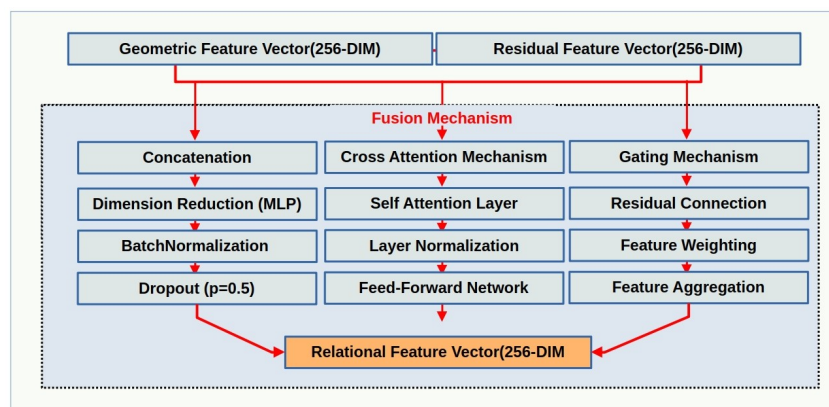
Geometric Feature Vector(256-DIM)

Residual Feature Vector(256-DIM)

Fusion Mechanism

Concatenation

Dimension Reduction (MLP)

BatchNormalization

Dropout (p=0.5)

Cross Attention Mechanism

Self Attention Layer

Layer Normalization

Feed-Forward Network

Gating Mechanism

Residual Connection

Feature Weighting

Feature Aggregation

Relational Feature Vector(256-DIM